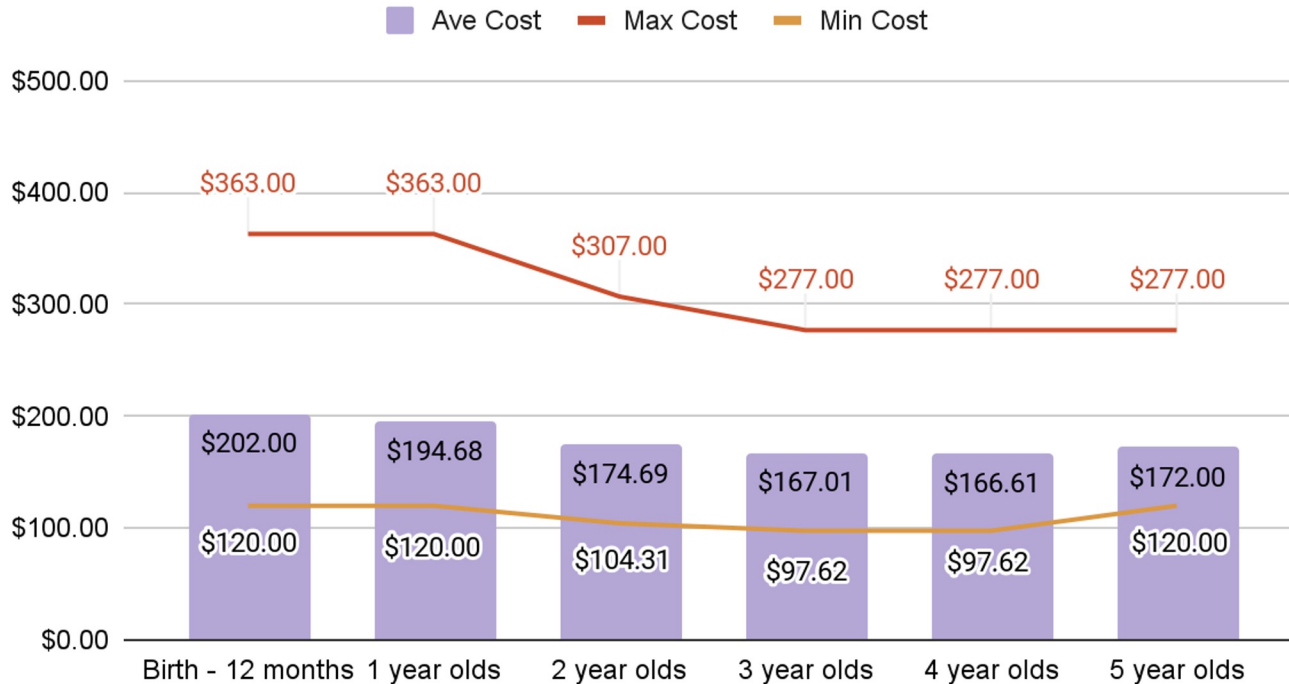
Ave Cost
Max Cost
Min Cost

$500.00
$400.00
$300.00
$200.00
$100.00
$0.00

$363.00
$363.00
$307.00
$277.00
$277.00
$277.00

$202.00
$194.68
$174.69
$167.01
$166.61
$172.00

$120.00
$120.00
$104.31
$97.62
$97.62
$120.00

Birth - 12 months
1 year olds
2 year olds
3 year olds
4 year olds
5 year olds